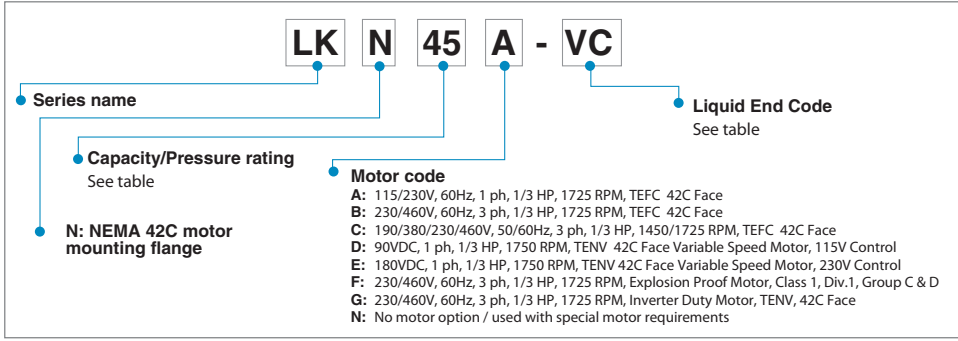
LK N 45 A - VC

Series name

Liquid End Code
See table

Capacity/Pressure rating
See table

Motor code
A: 115/230V, 60Hz, 1 ph, 1/3 HP, 1725 RPM, TEFC 42C Face
B: 230/460V, 60Hz, 3 ph, 1/3 HP, 1725 RPM, TEFC 42C Face
C: 190/380/230/460V, 50/60Hz, 3 ph, 1/3 HP, 1450/1725 RPM, TEFC 42C Face
D: 90VDC, 1 ph, 1/3 HP, 1750 RPM, TENV 42C Face Variable Speed Motor, 115V Control
E: 180VDC, 1 ph, 1/3 HP, 1750 RPM, TENV 42C Face Variable Speed Motor, 230V Control
F: 230/460V, 60Hz, 3 ph, 1/3 HP, 1725 RPM, Explosion Proof Motor, Class 1, Div.1, Group C & D
G: 230/460V, 60Hz, 3 ph, 1/3 HP, 1725 RPM, Inverter Duty Motor, TENV, 42C Face
N: No motor option / used with special motor requirements

N: NEMA 42C motor mounting flange